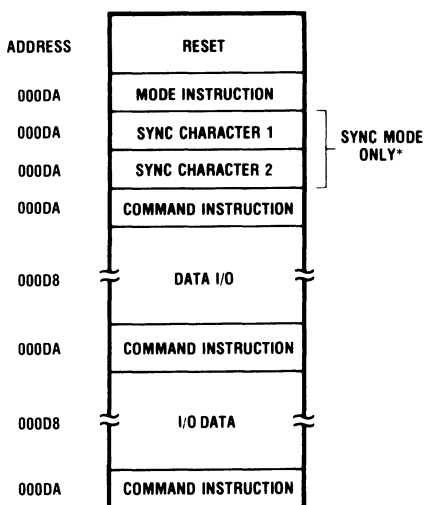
ADDRESS

RESET

000DA

MODE INSTRUCTION

000DA

SYNC CHARACTER 1

000DA

SYNC CHARACTER 2

SYNC MODE ONLY*

000DA

COMMAND INSTRUCTION

000D8

DATA I/O

000DA

COMMAND INSTRUCTION

000D8

I/O DATA

000DA

COMMAND INSTRUCTION